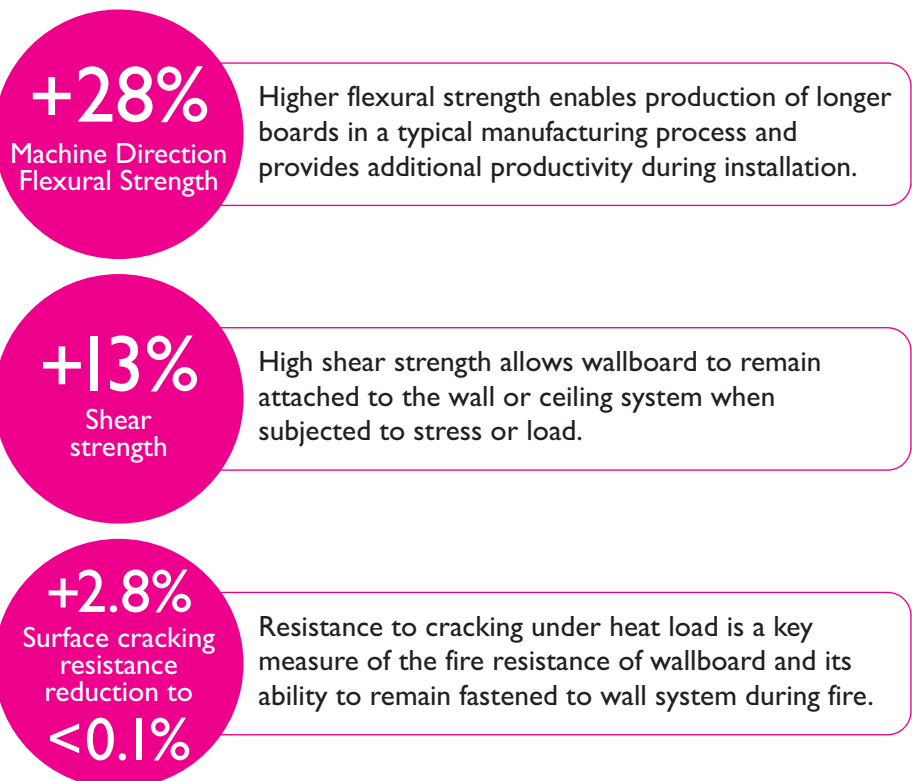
+28%
Machine Direction Flexural Strength

Higher flexural strength enables production of longer boards in a typical manufacturing process and provides additional productivity during installation.

+13%
Shear strength

High shear strength allows wallboard to remain attached to the wall or ceiling system when subjected to stress or load.

+2.8%
Surface cracking resistance reduction to
<0.1%

Resistance to cracking under heat load is a key measure of the fire resistance of wallboard and its ability to remain fastened to wall system during fire.